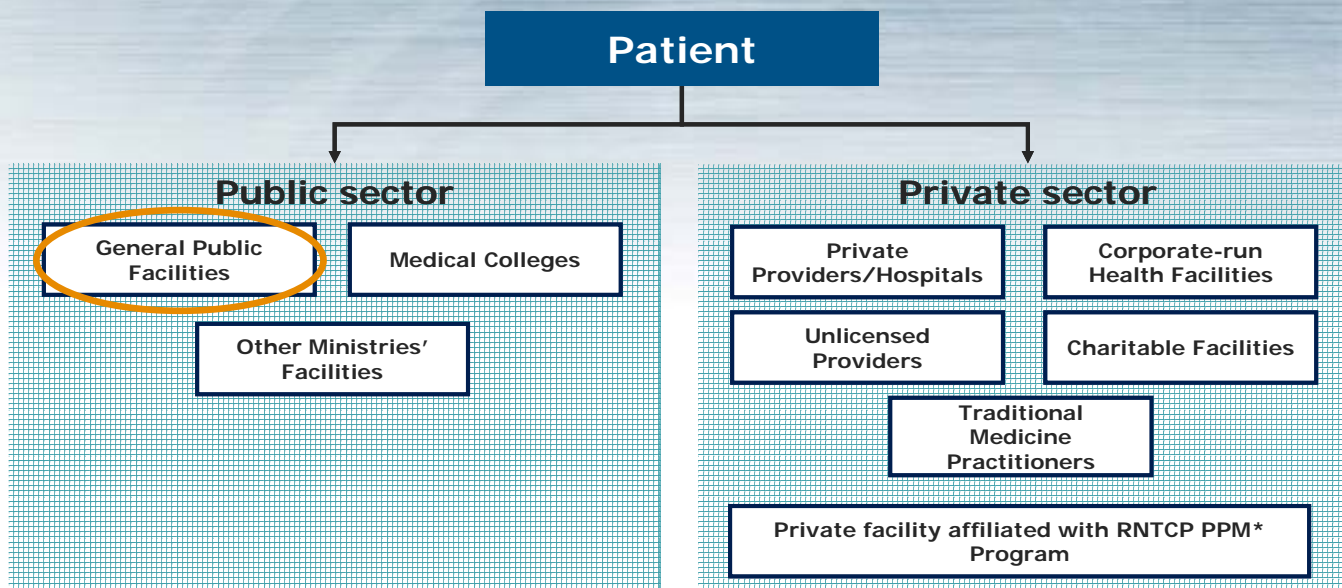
Patient

Public sector

General Public Facilities

Medical Colleges

Other Ministries' Facilities

Private sector

Private Providers/Hospitals

Corporate-run Health Facilities

Unlicensed Providers

Charitable Facilities

Traditional Medicine Practitioners

Private facility affiliated with RNTCP PPM* Program